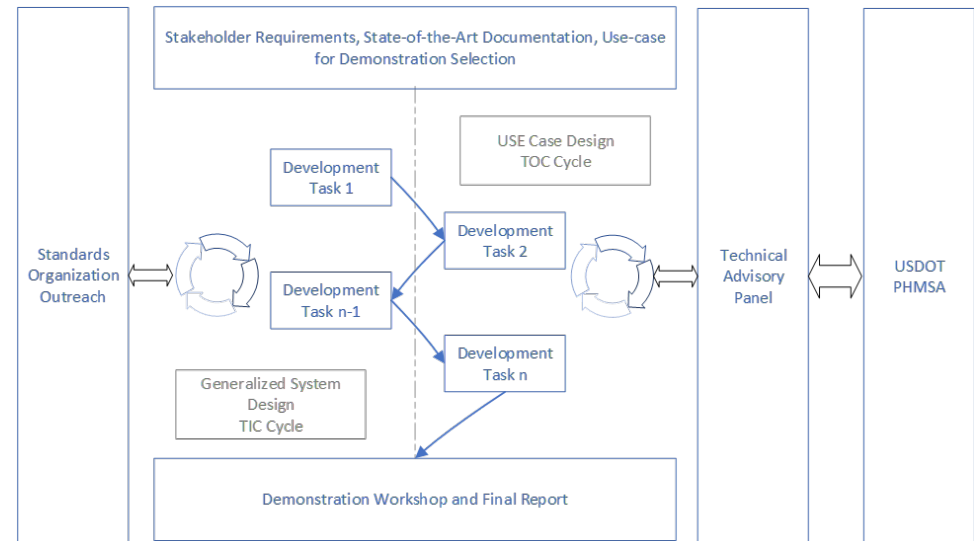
Standards Organization Outreach

Stakeholder Requirements, State-of-the-Art Documentation, Use-case for Demonstration Selection

USE Case Design TOC Cycle

Development Task 1

Development Task 2

Development Task n-1

Development Task n

Generalized System Design TIC Cycle

Demonstration Workshop and Final Report

Technical Advisory Panel

USDOT PHMSA